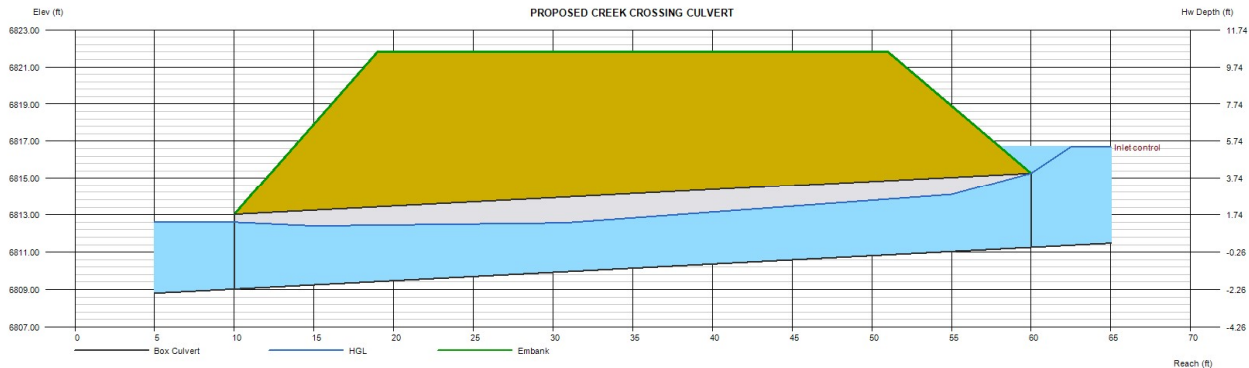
Elev (ft)

PROPOSED CREEK CROSSING CULVERT

Hw Depth (ft)

6823.00
6821.00
6819.00
6817.00
6815.00
6813.00
6811.00
6809.00
6807.00

11.74
9.74
7.74
5.74
3.74
1.74
-0.26
-2.26
-4.26

Inlet control

0 5 10 15 20 25 30 35 40 45 50 55 60 65 70

Box Culvert HGL Embank

Reach (ft)